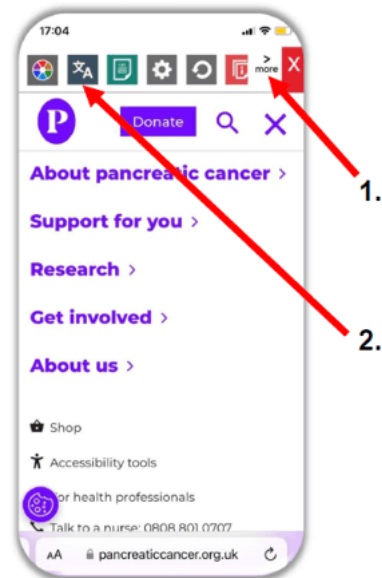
17:04

> more

X

P

Donate

About pancreatic cancer >

Support for you >

Research >

Get involved >

About us >

1.

2.

Shop

Accessibility tools

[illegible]or health professionals

Talk to a nurse: 0808 801 0707

AA pancreaticcancer.org.uk